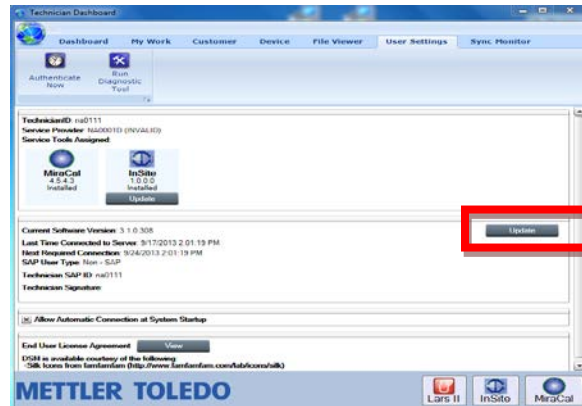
Technician Dashboard

Dashboard | My Work | Customer | Device | File Viewer | User Settings | Sync Monitor

Authenticate Now

Run Diagnostic Tool

TechnicianID: na0111
Service Provider: NA0001D (INVALID)
Service Tools Assigned:

MiraCal
4.5.4.3
Installed

InSite
1.0.0.0
Installed
Update

Current Software Version: 3.1.0.308
Last Time Connected to Server: 9/17/2013 2:01:19 PM
Next Required Connection: 9/24/2013 2:01:19 PM
SAP User Type: Non - SAP
Technician SAP ID: na0111
Technician Signature:

Update

Allow Automatic Connection at System Startup

End User License Agreement
View
DSM is available courtesy of the following:
-Silk Icons from famfamfam (http://www.famfamfam.com/lab/icons/silk)

METTLER TOLEDO

Lars II
InSite
MiraCal